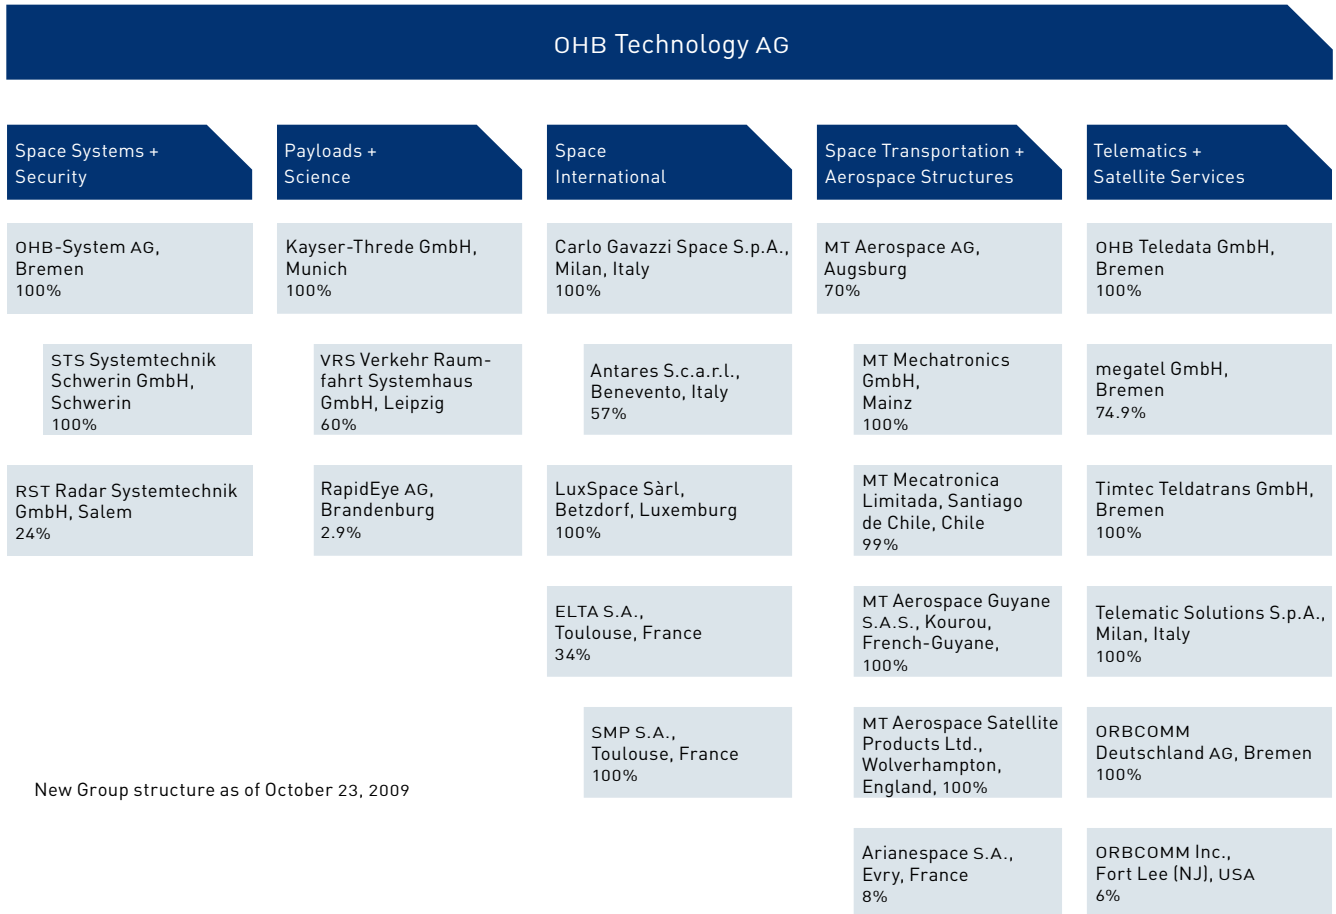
OHB Technology AG

Space Systems + Security

OHB-System AG, Bremen
100%

STS Systemtechnik Schwerin GmbH, Schwerin
100%

RST Radar Systemtechnik GmbH, Salem
24%

Payloads + Science

Kayser-Threde GmbH, Munich
100%

VRS Verkehr Raumfahrt Systemhaus GmbH, Leipzig
60%

RapidEye AG, Brandenburg
2.9%

Space International

Carlo Gavazzi Space S.p.A., Milan, Italy
100%

Antares S.c.a.r.l., Benevento, Italy
57%

LuxSpace Sàrl, Betzdorf, Luxemburg
100%

ELTA S.A., Toulouse, France
34%

SMP S.A., Toulouse, France
100%

Space Transportation + Aerospace Structures

MT Aerospace AG, Augsburg
70%

MT Mechatronics GmbH, Mainz
100%

MT Mecatronica Limitada, Santiago de Chile, Chile
99%

MT Aerospace Guyane S.A.S., Kourou, French-Guyane,
100%

MT Aerospace Satellite Products Ltd., Wolverhampton, England, 100%

Arianespace S.A., Evry, France
8%

Telematics + Satellite Services

OHB Teledata GmbH, Bremen
100%

megatel GmbH, Bremen
74.9%

Timtec Teldatrans GmbH, Bremen
100%

Telematic Solutions S.p.A., Milan, Italy
100%

ORBCOMM Deutschland AG, Bremen
100%

ORBCOMM Inc., Fort Lee (NJ), USA
6%

New Group structure as of October 23, 2009